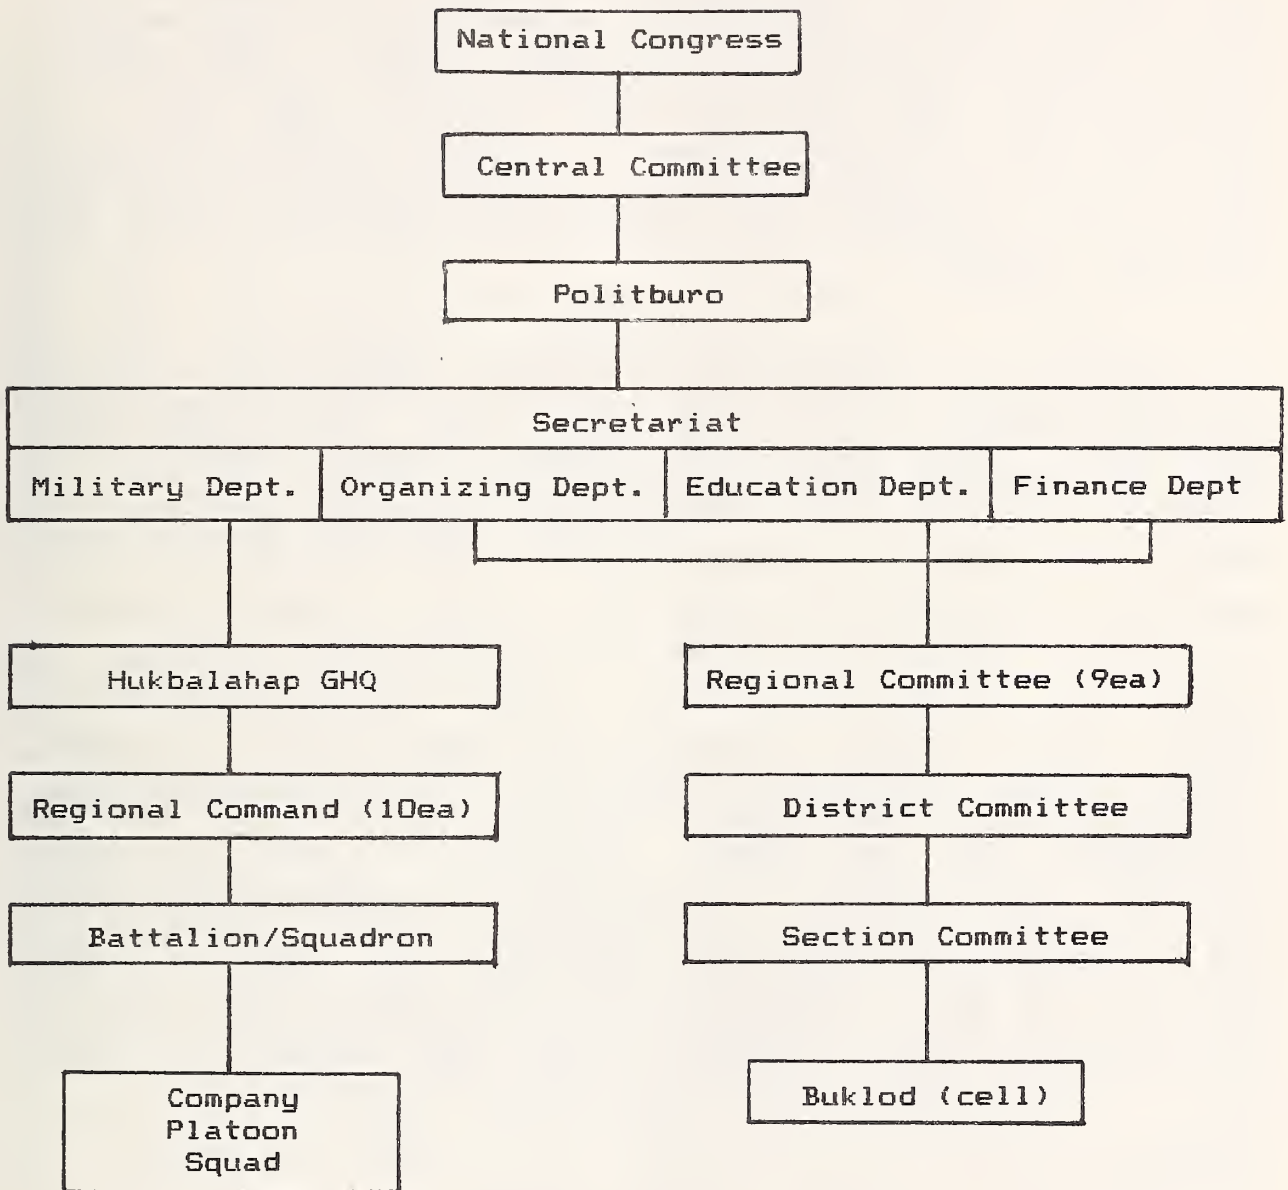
National Congress

Central Committee

Politburo

Secretariat

Military Dept.

Organizing Dept.

Education Dept.

Finance Dept

Hukbalahap GHQ

Regional Command (10ea)

Battalion/Squadron

Company
Platoon
Squad

Regional Committee (9ea)

District Committee

Section Committee

Buklod (cell)